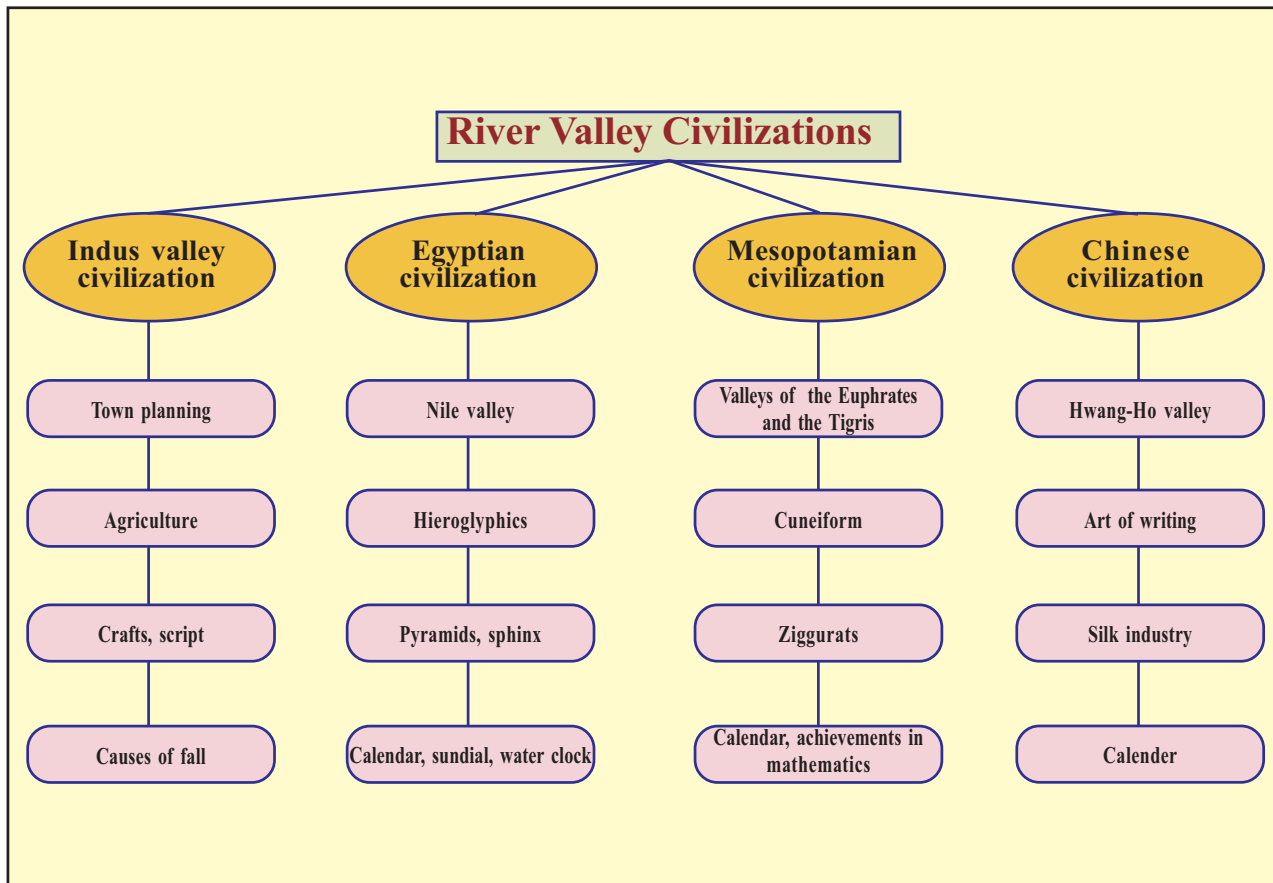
River Valley Civilizations

Indus valley civilization

Town planning

Agriculture

Crafts, script

Causes of fall

Egyptian civilization

Nile valley

Hieroglyphics

Pyramids, sphinx

Calendar, sundial, water clock

Mesopotamian civilization

Valleys of the Euphrates and the Tigris

Cuneiform

Ziggurats

Calendar, achievements in mathematics

Chinese civilization

Hwang-Ho valley

Art of writing

Silk industry

Calender